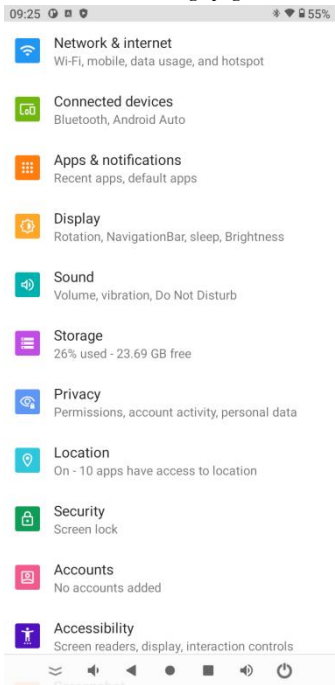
09:25

55%

Network & internet
Wi-Fi, mobile, data usage, and hotspot

Connected devices
Bluetooth, Android Auto

Apps & notifications
Recent apps, default apps

Display
Rotation, NavigationBar, sleep, Brightness

Sound
Volume, vibration, Do Not Disturb

Storage
26% used - 23.69 GB free

Privacy
Permissions, account activity, personal data

Location
On - 10 apps have access to location

Security
Screen lock

Accounts
No accounts added

Accessibility
Screen readers, display, interaction controls

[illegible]